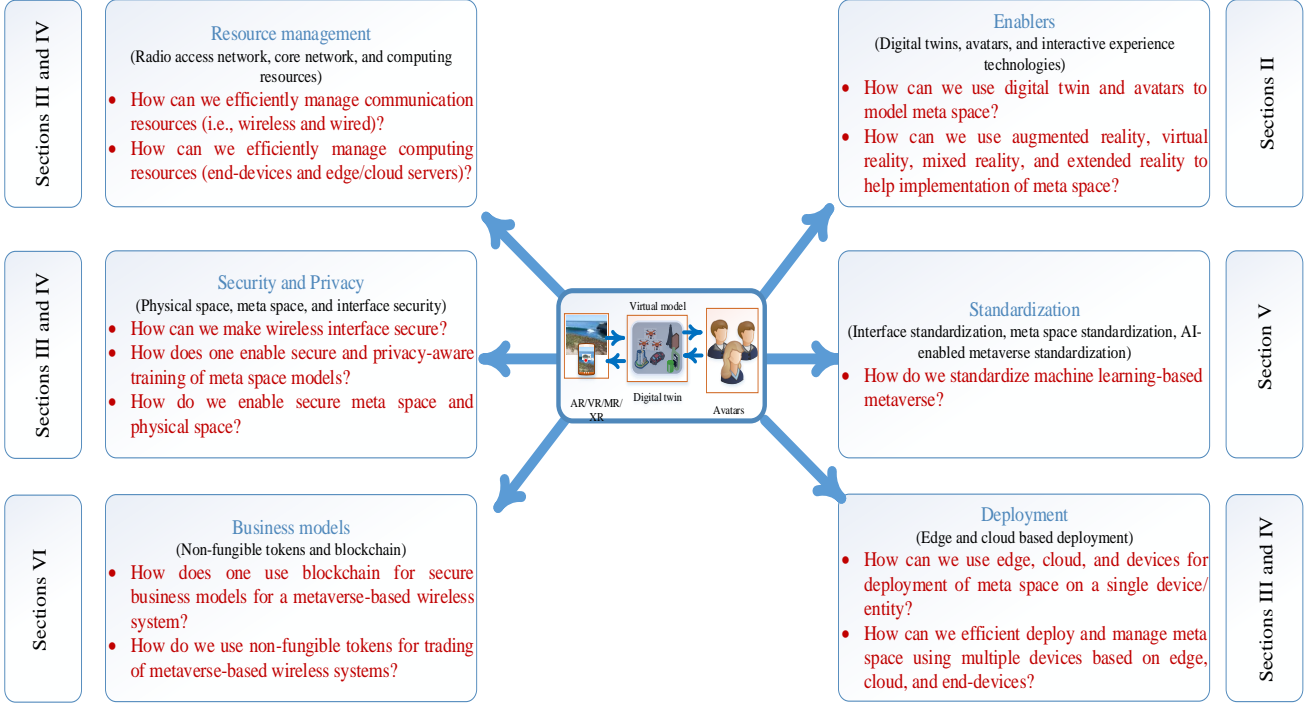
Sections III and IV

Resource management
(Radio access network, core network, and computing resources)
• How can we efficiently manage communication resources (i.e., wireless and wired)?
• How can we efficiently manage computing resources (end-devices and edge/cloud servers)?

Enablers
(Digital twins, avatars, and interactive experience technologies)
• How can we use digital twin and avatars to model meta space?
• How can we use augmented reality, virtual reality, mixed reality, and extended reality to help implementation of meta space?

Sections II

Sections III and IV

Security and Privacy
(Physical space, meta space, and interface security)
• How can we make wireless interface secure?
• How does one enable secure and privacy-aware training of meta space models?
• How do we enable secure meta space and physical space?

Virtual model
AR/VR/MR/XR
Digital twin
Avatars

Standardization
(Interface standardization, meta space standardization, AI-enabled metaverse standardization)
• How do we standardize machine learning-based metaverse?

Section V

Sections VI

Business models
(Non-fungible tokens and blockchain)
• How does one use blockchain for secure business models for a metaverse-based wireless system?
• How do we use non-fungible tokens for trading of metaverse-based wireless systems?

Deployment
(Edge and cloud based deployment)
• How can we use edge, cloud, and devices for deployment of meta space on a single device/entity?
• How can we efficient deploy and manage meta space using multiple devices based on edge, cloud, and end-devices?

Sections III and IV